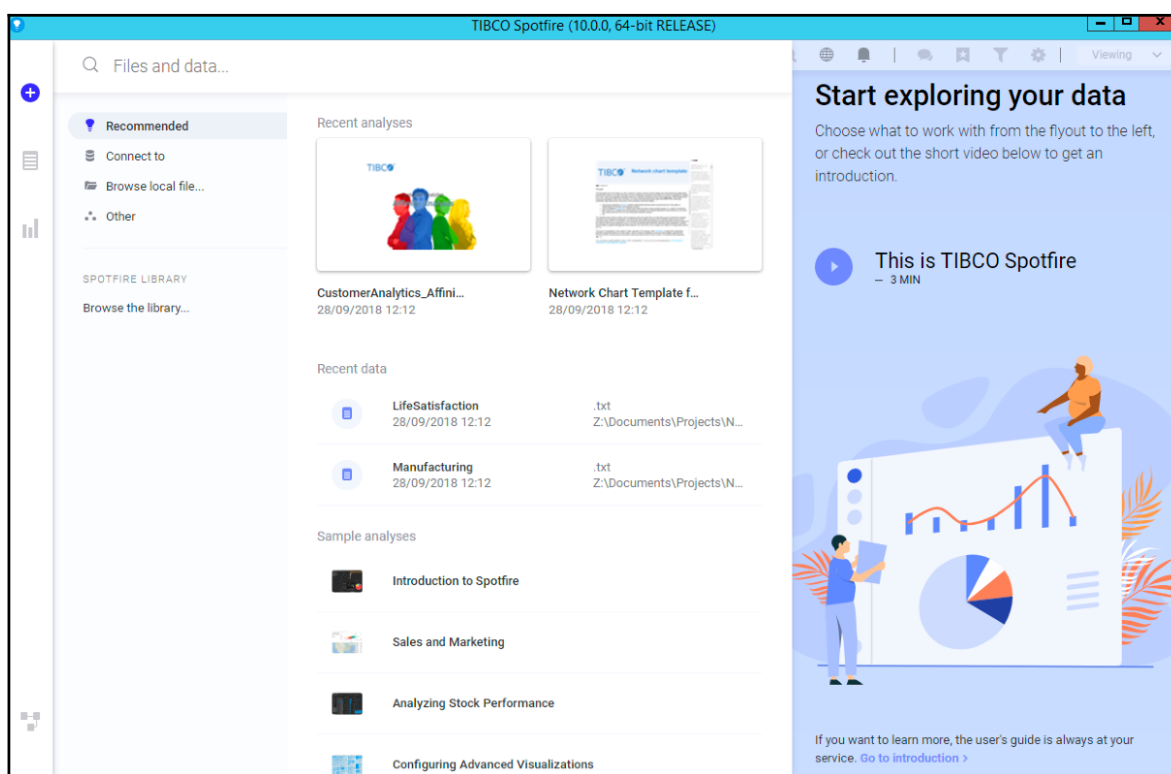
TIBCO Spotfire (10.0.0, 64-bit RELEASE)

Files and data...

Viewing

Recommended
Connect to
Browse local file...
Other

SPOTFIRE LIBRARY
Browse the library...

Recent analyses

TIBCO

TIBCO Network chart template

CustomerAnalytics_Affini...
28/09/2018 12:12

Network Chart Template f...
28/09/2018 12:12

Recent data

LifeSatisfaction
28/09/2018 12:12
.txt
Z:\Documents\Projects\N...

Manufacturing
28/09/2018 12:12
.txt
Z:\Documents\Projects\N...

Sample analyses

Introduction to Spotfire

Sales and Marketing

Analyzing Stock Performance

Configuring Advanced Visualizations

Start exploring your data

Choose what to work with from the flyout to the left, or check out the short video below to get an introduction.

This is TIBCO Spotfire
– 3 MIN

If you want to learn more, the user's guide is always at your service. Go to introduction >